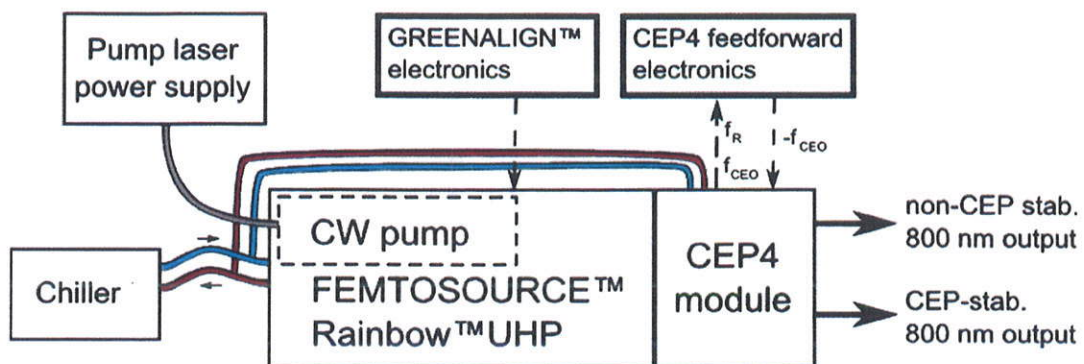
Pump laser power supply

GREENALIGN™ electronics

CEP4 feedforward electronics

$f_R$
$f_{CEO}$
$-f_{CEO}$

Chiller

CW pump

FEMTOSOURCE™ Rainbow™UHP

CEP4 module

non-CEP stab. 800 nm output

CEP-stab. 800 nm output